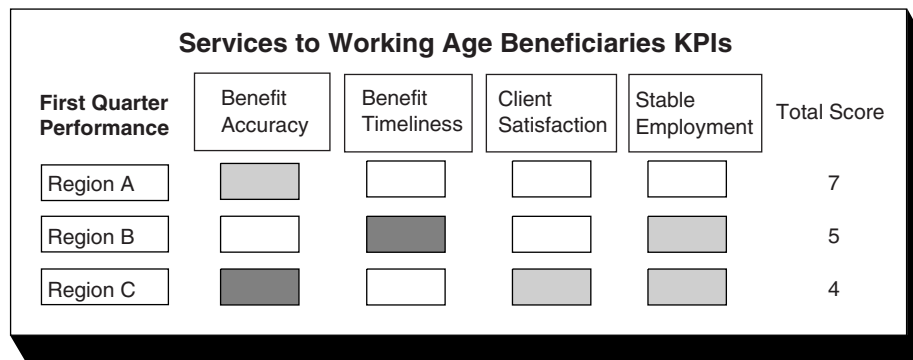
Services to Working Age Beneficiaries KPIs

| First Quarter Performance | Benefit Accuracy | Benefit Timeliness | Client Satisfaction | Stable Employment | Total Score |
|---|---|---|---|---|---|
| Region A | | | | | 7 |
| Region B | | | | | 5 |
| Region C | | | | | 4 |